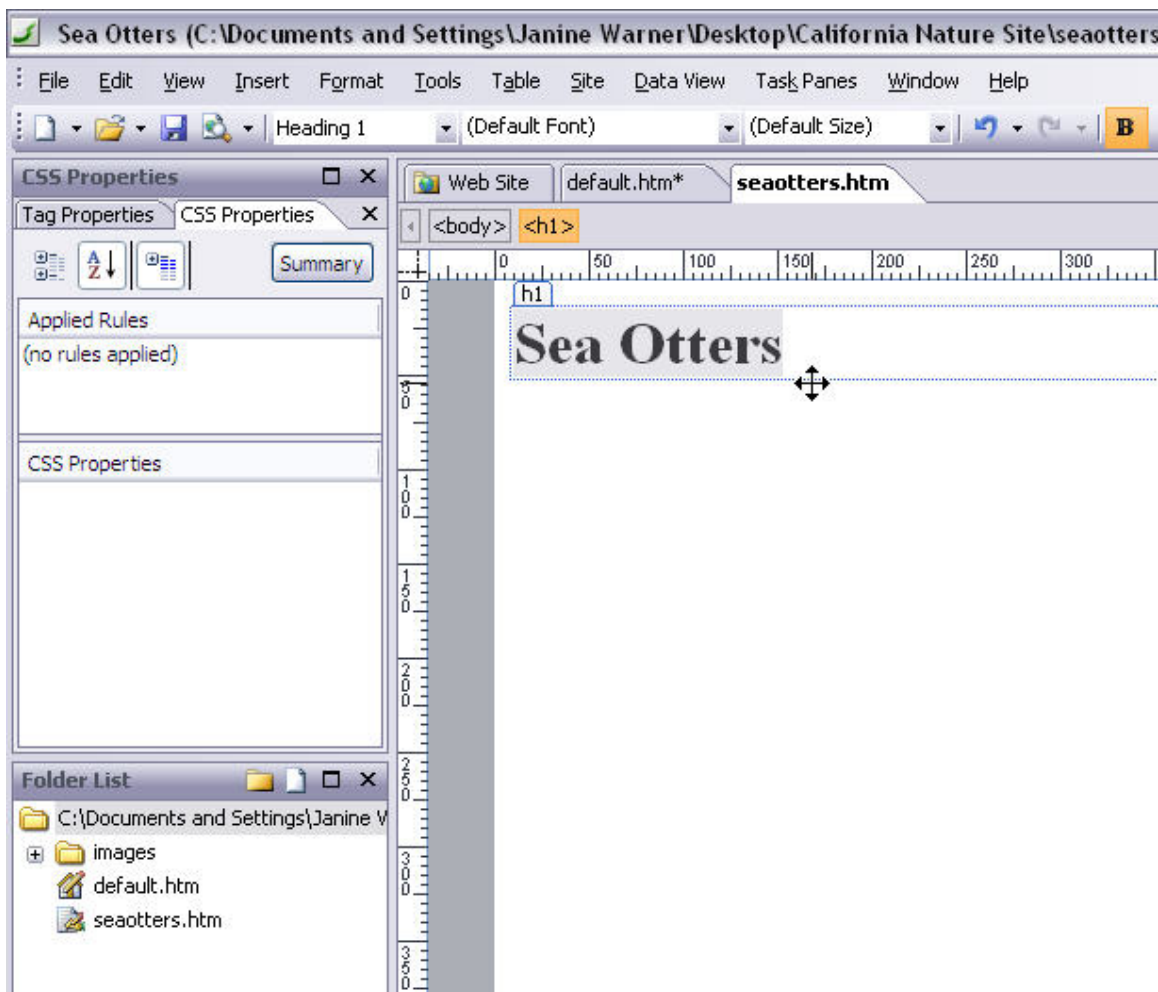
Sea Otters (C:\Documents and Settings\Janine Warner\Desktop\California Nature Site\seaotters

File Edit View Insert Format Tools Table Site Data View Task Panes Window Help

Heading 1 (Default Font) (Default Size) B

CSS Properties

Tag Properties CSS Properties

Summary

Applied Rules

(no rules applied)

CSS Properties

Folder List

C:\Documents and Settings\Janine V

images

default.htm

seaotters.htm

Web Site default.htm* seaotters.htm

<body> <h1>

0 50 100 150 200 250 300

0 50 100 150 200 250 300 350

h1

Sea Otters